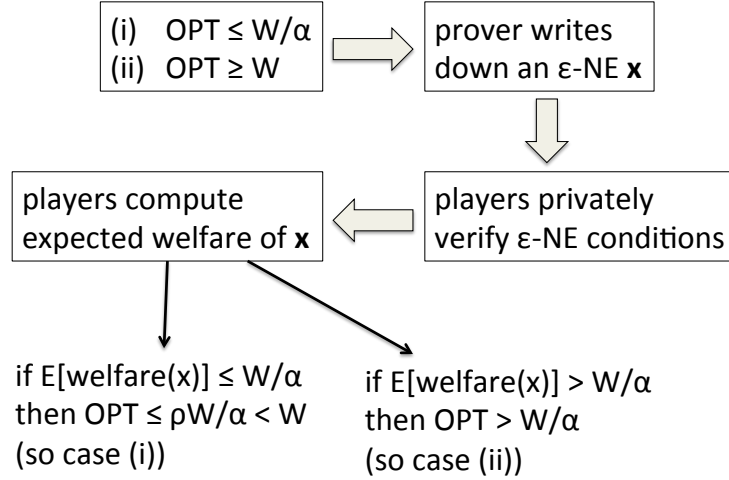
(i) OPT ≤ W/α
(ii) OPT ≥ W

prover writes down an ε-NE **x**

players privately verify ε-NE conditions

players compute expected welfare of **x**

if E[welfare(x)] ≤ W/α then OPT ≤ ρW/α < W (so case (i))

if E[welfare(x)] > W/α then OPT > W/α (so case (ii))